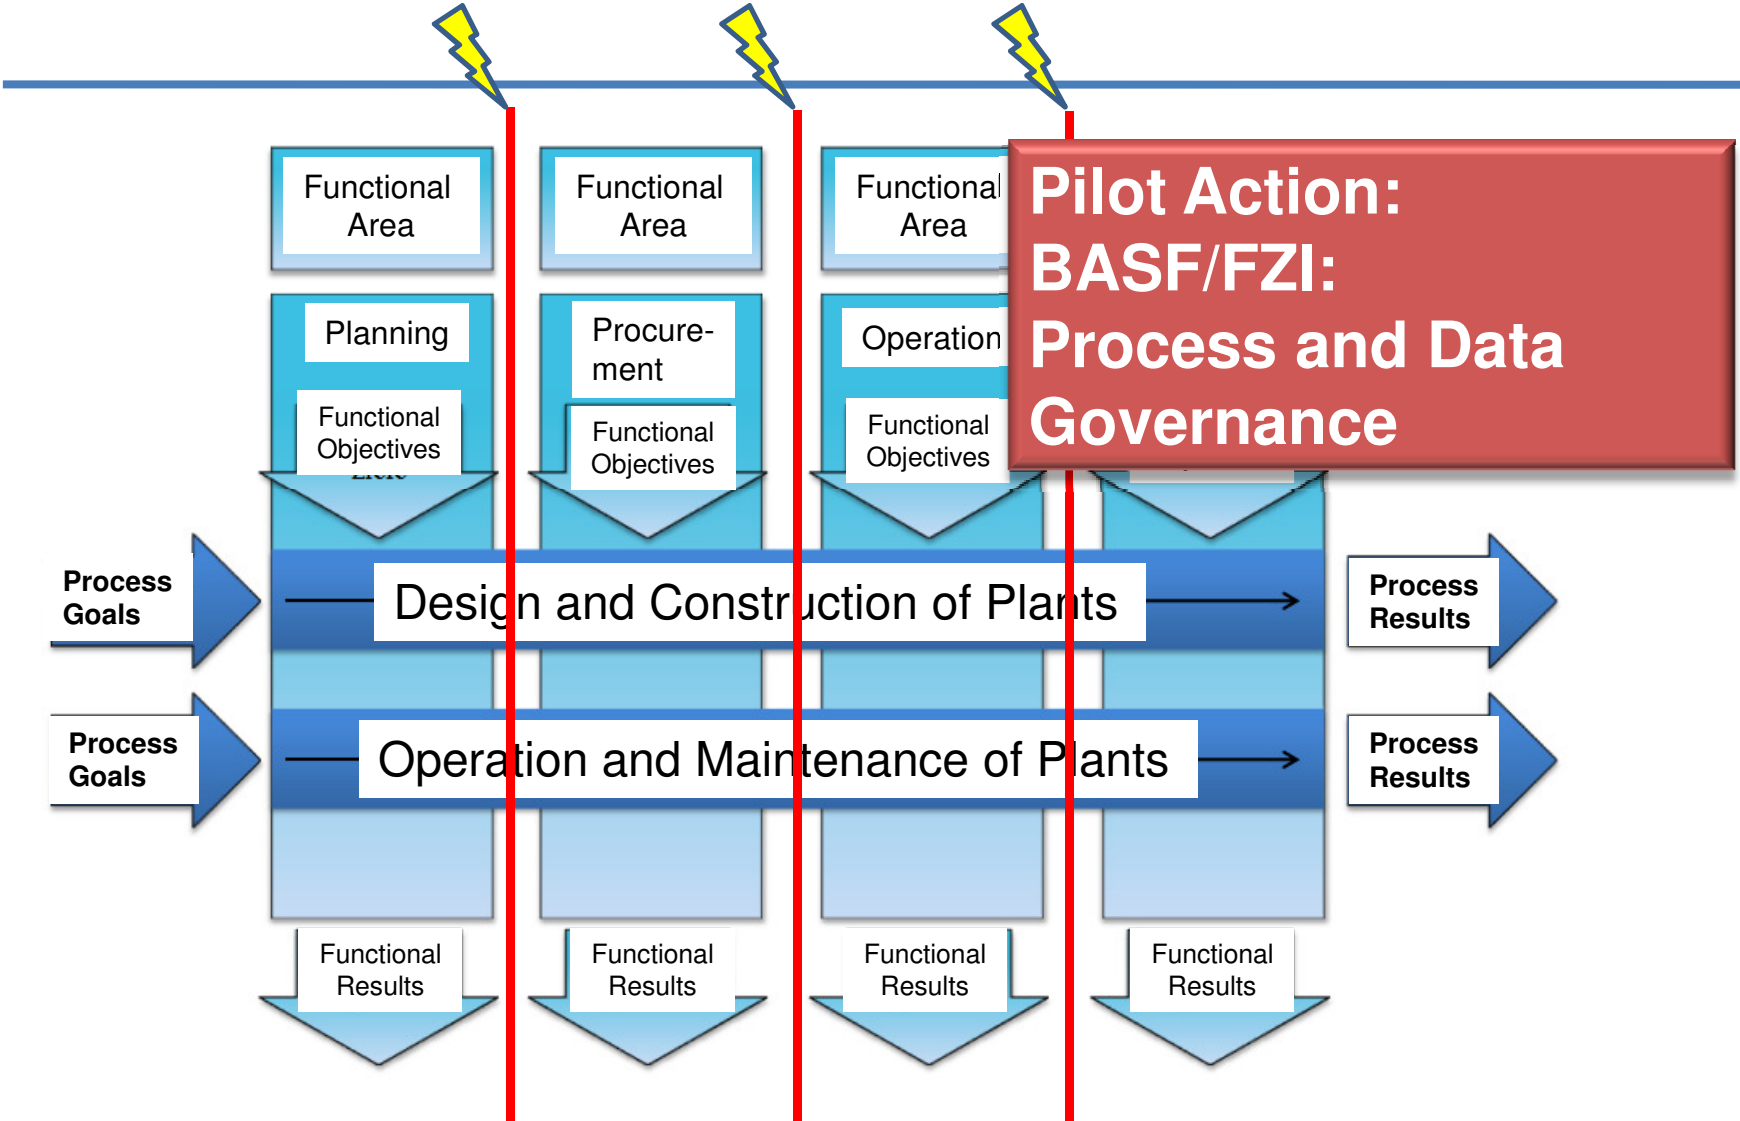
Functional Area

Functional Area

Functional Area

Pilot Action: BASF/FZI: Process and Data Governance

Planning

Functional Objectives

Procurement

Functional Objectives

Operation

Functional Objectives

Process Goals

Design and Construction of Plants

Process Results

Process Goals

Operation and Maintenance of Plants

Process Results

Functional Results

Functional Results

Functional Results

Functional Results